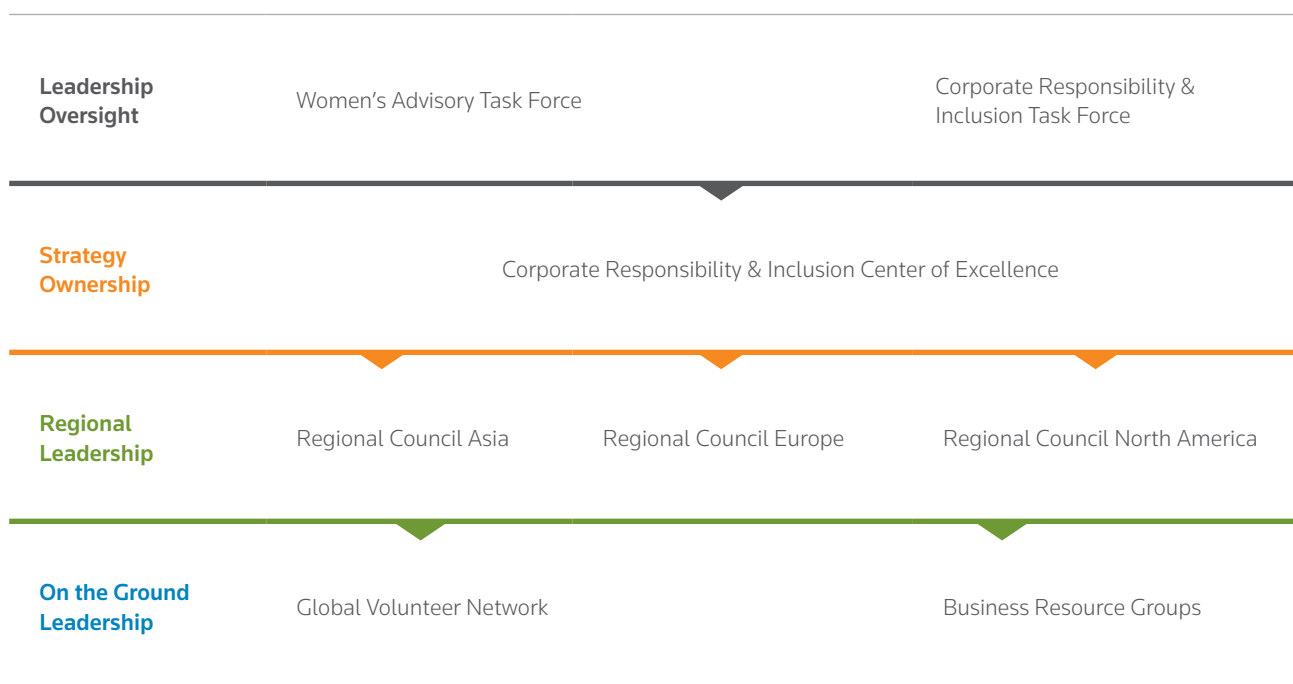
Leadership Oversight

Women’s Advisory Task Force

Corporate Responsibility & Inclusion Task Force

Strategy Ownership

Corporate Responsibility & Inclusion Center of Excellence

Regional Leadership

Regional Council Asia

Regional Council Europe

Regional Council North America

On the Ground Leadership

Global Volunteer Network

Business Resource Groups